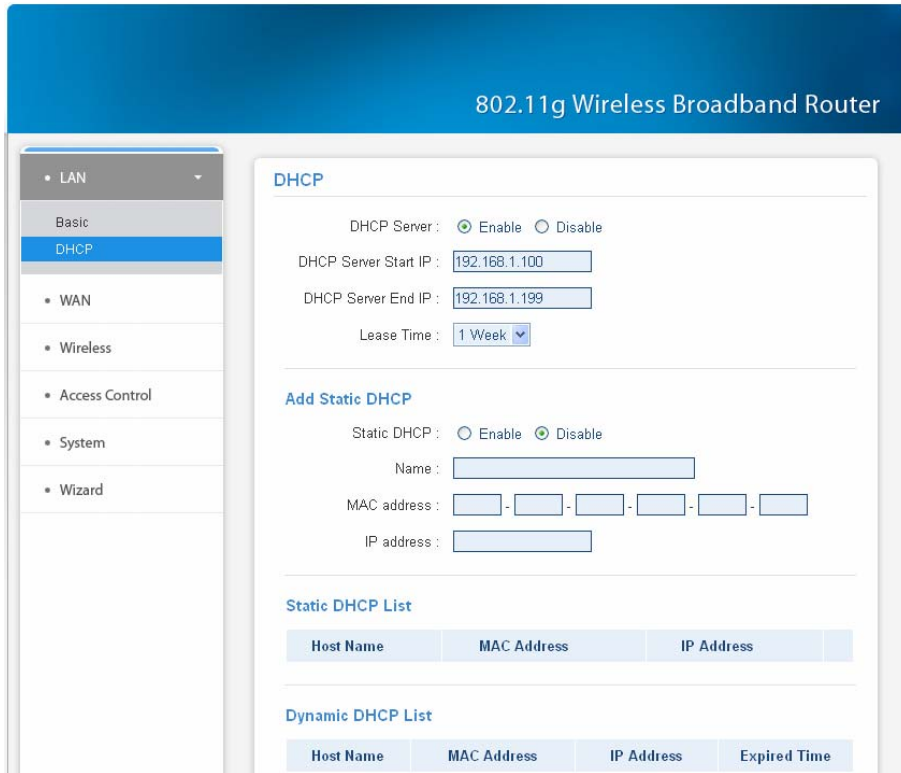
802.11g Wireless Broadband Router

• LAN

Basic

DHCP

• WAN

• Wireless

• Access Control

• System

• Wizard

DHCP

DHCP Server : Enable Disable

DHCP Server Start IP : 192.168.1.100

DHCP Server End IP : 192.168.1.199

Lease Time : 1 Week

Add Static DHCP

Static DHCP : Enable Disable

Name :

MAC address : - - - - -

IP address :

Static DHCP List

| Host Name | MAC Address | IP Address |
|---|---|---|

Dynamic DHCP List

| Host Name | MAC Address | IP Address | Expired Time |
|---|---|---|---|